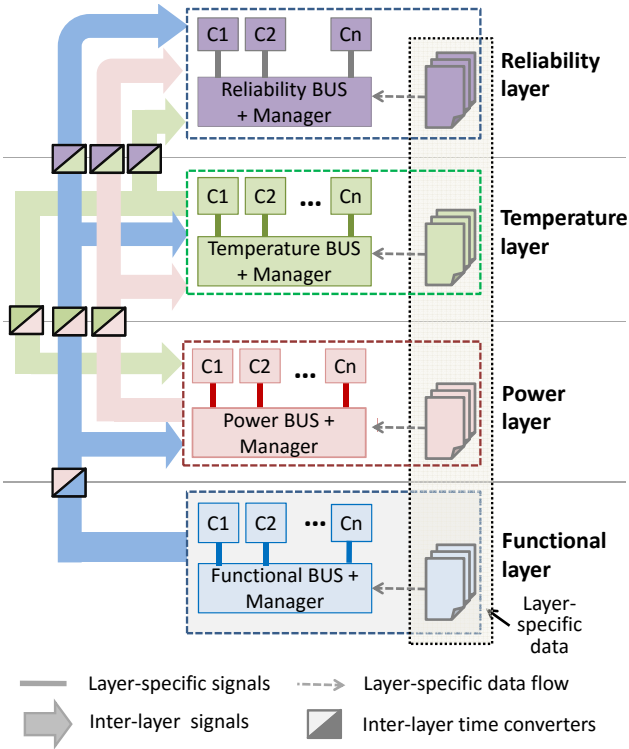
C1 C2 Cn
Reliability BUS + Manager
Reliability layer

C1 C2 ... Cn
Temperature BUS + Manager
Temperature layer

C1 C2 ... Cn
Power BUS + Manager
Power layer

C1 C2 ... Cn
Functional BUS + Manager
Functional layer

Layer-specific data

Layer-specific signals
Layer-specific data flow
Inter-layer signals
Inter-layer time converters